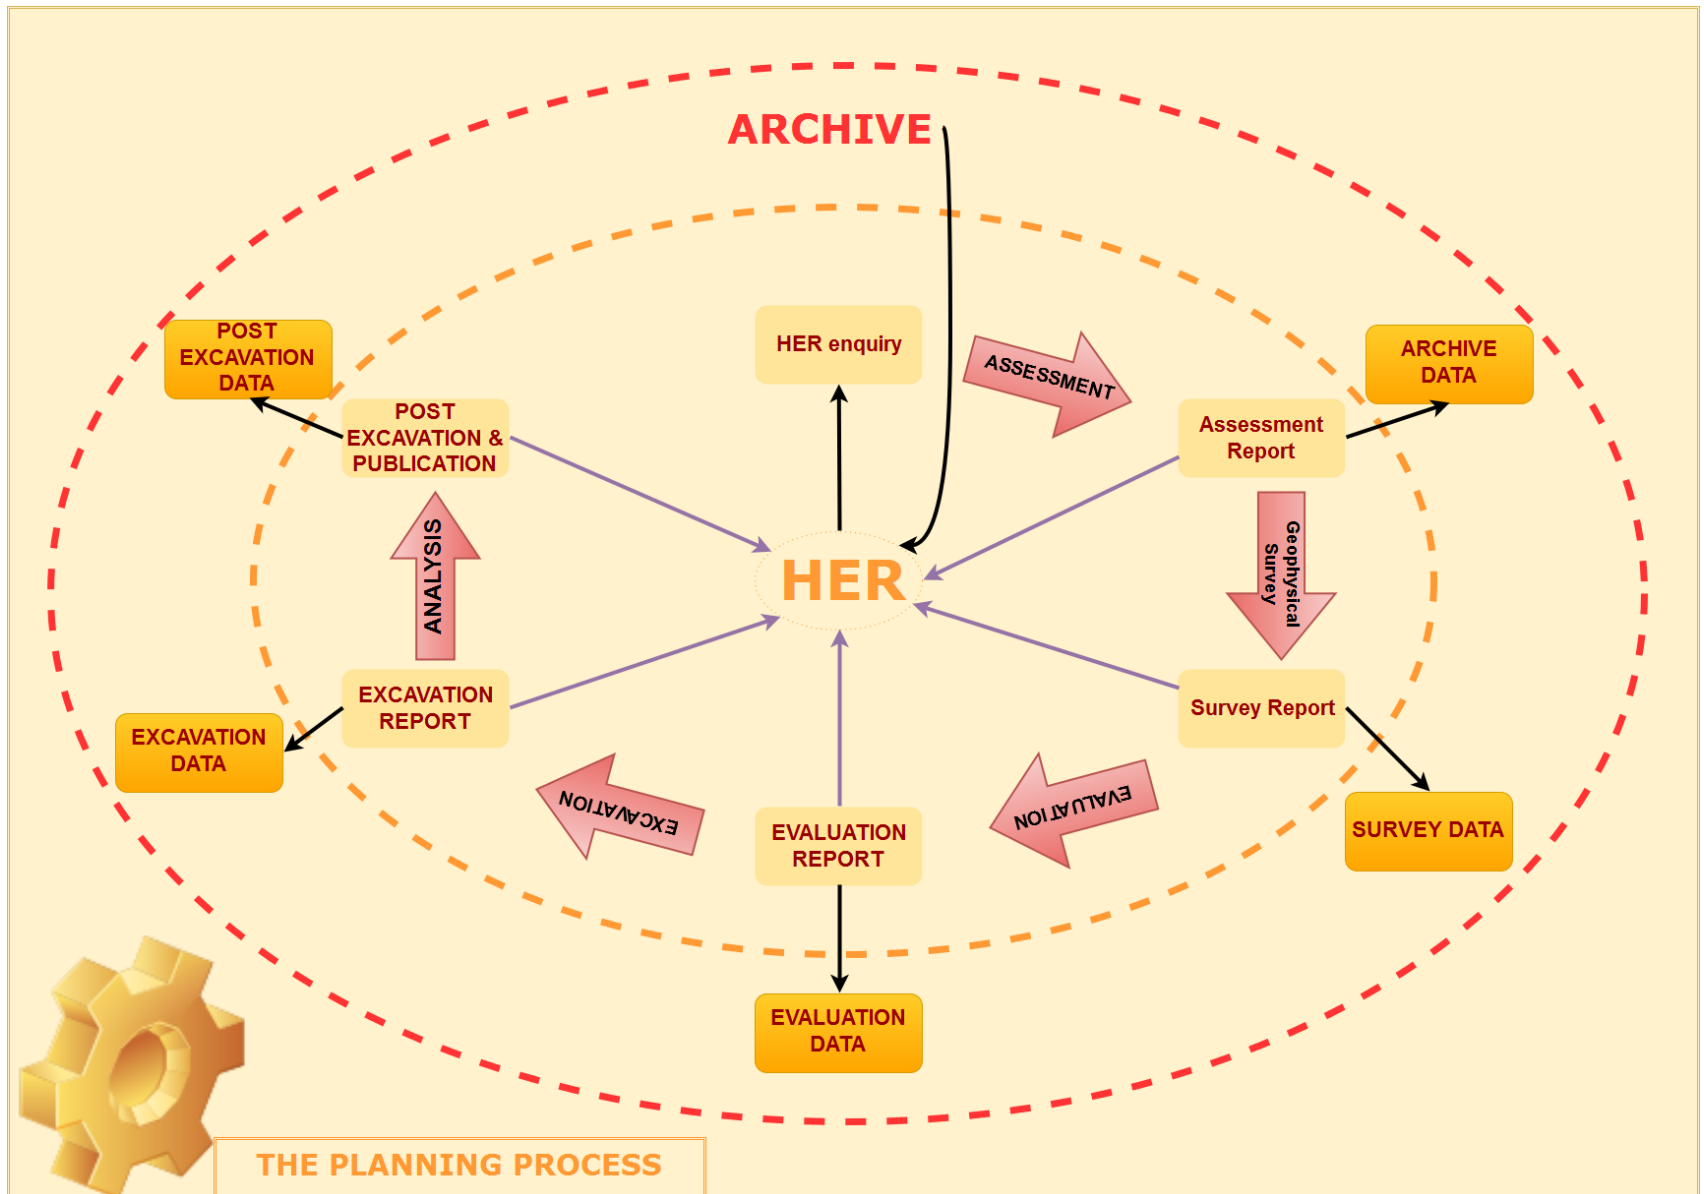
ARCHIVE

HER enquiry

ASSESSMENT

POST EXCAVATION DATA

POST EXCAVATION & PUBLICATION

Assessment Report

ARCHIVE DATA

ANALYSIS

HER

Geophysical Survey

EXCAVATION REPORT

Survey Report

EXCAVATION DATA

EXCAVATION

EVALUATION REPORT

EVALUATION

SURVEY DATA

EVALUATION DATA

THE PLANNING PROCESS